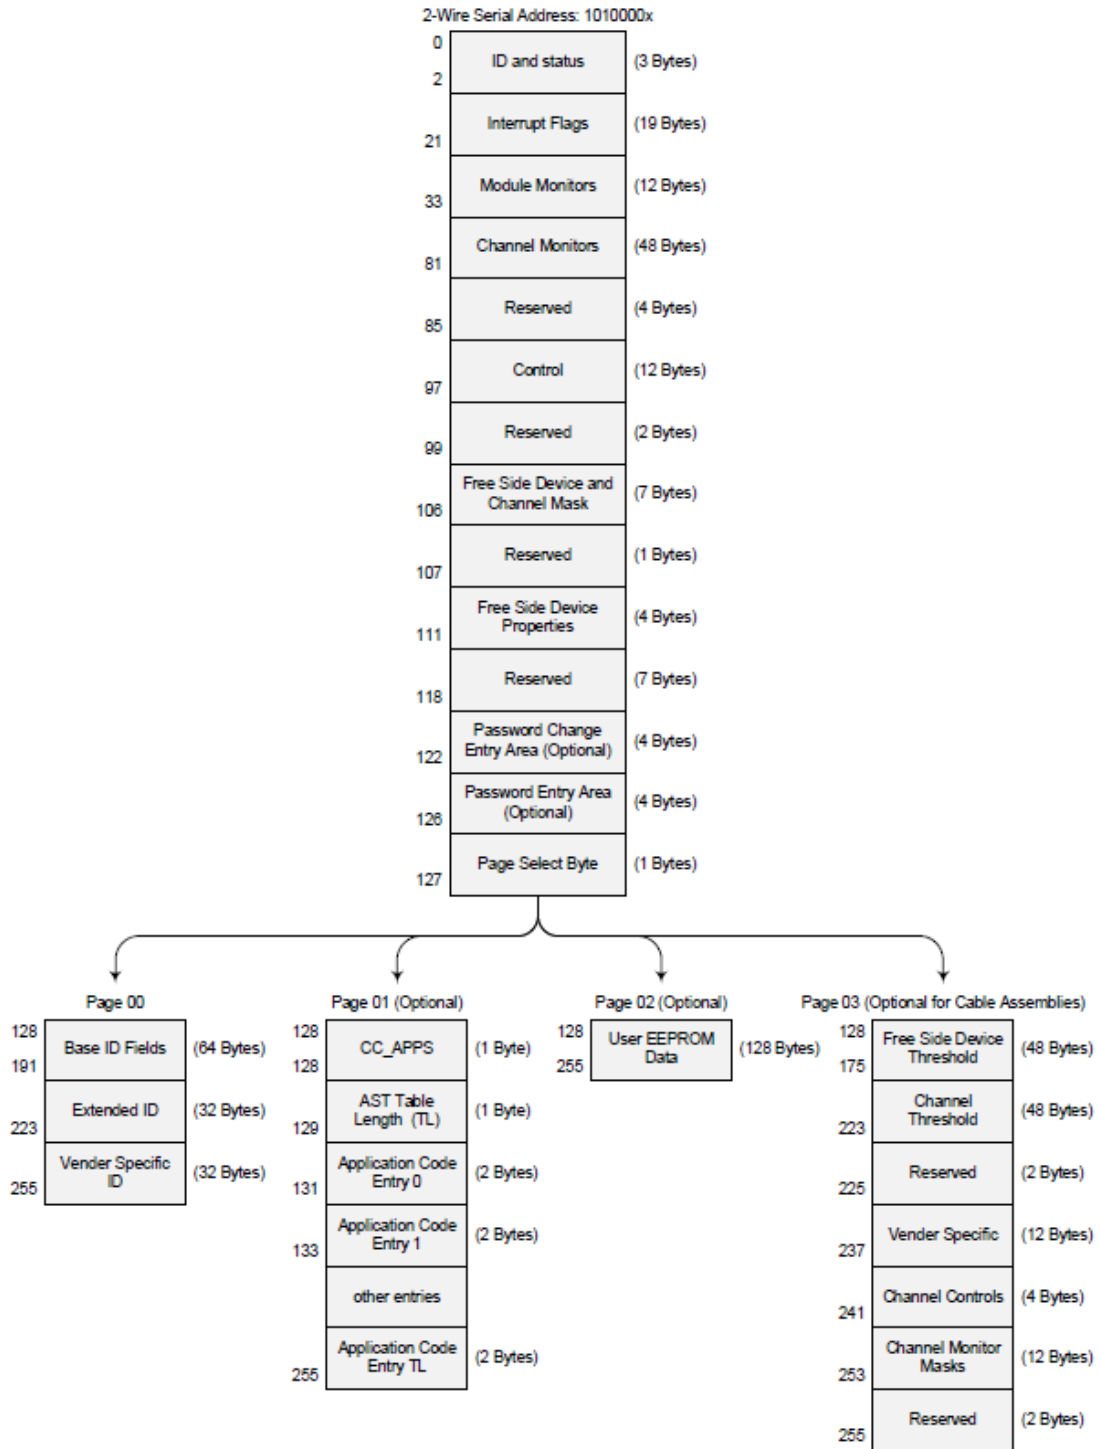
2-Wire Serial Address: 1010000x

| | | |
|---|---|---|
| 0 2 | ID and status | (3 Bytes) |
| 21 | Interrupt Flags | (19 Bytes) |
| 33 | Module Monitors | (12 Bytes) |
| 81 | Channel Monitors | (48 Bytes) |
| 85 | Reserved | (4 Bytes) |
| 97 | Control | (12 Bytes) |
| 99 | Reserved | (2 Bytes) |
| 106 | Free Side Device and Channel Mask | (7 Bytes) |
| 107 | Reserved | (1 Bytes) |
| 111 | Free Side Device Properties | (4 Bytes) |
| 118 | Reserved | (7 Bytes) |
| 122 | Password Change Entry Area (Optional) | (4 Bytes) |
| 126 | Password Entry Area (Optional) | (4 Bytes) |
| 127 | Page Select Byte | (1 Bytes) |

Page 00

| | | |
|---|---|---|
| 128 191 | Base ID Fields | (64 Bytes) |
| 223 | Extended ID | (32 Bytes) |
| 255 | Vender Specific ID | (32 Bytes) |

Page 01 (Optional)

| | | |
|---|---|---|
| 128 128 | CC_APPS | (1 Byte) |
| 129 | AST Table Length (TL) | (1 Byte) |
| 131 | Application Code Entry 0 | (2 Bytes) |
| 133 | Application Code Entry 1 | (2 Bytes) |
| | other entries | |
| 255 | Application Code Entry TL | (2 Bytes) |

Page 02 (Optional)

| | | |
|---|---|---|
| 128 255 | User EEPROM Data | (128 Bytes) |

Page 03 (Optional for Cable Assemblies)

| | | |
|---|---|---|
| 128 175 | Free Side Device Threshold | (48 Bytes) |
| 223 | Channel Threshold | (48 Bytes) |
| 225 | Reserved | (2 Bytes) |
| 237 | Vender Specific | (12 Bytes) |
| 241 | Channel Controls | (4 Bytes) |
| 253 | Channel Monitor Masks | (12 Bytes) |
| 255 | Reserved | (2 Bytes) |